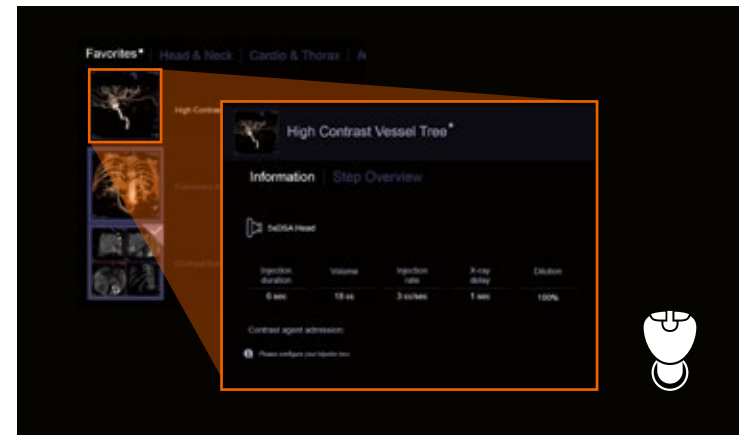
Favorites* | Head & Neck | Cardio & Thorax | A

High Contrast

High Contrast Vessel Tree*

Information | Step Overview

5sDSA Head

| Injection duration | Volume | Injection rate | X-ray delay | Dilution |
|---|---|---|---|---|
| 6 sec | 18 cc | 3 cc/sec | 1 sec | 100% |

Contrast agent admission:

Please configure your injector box